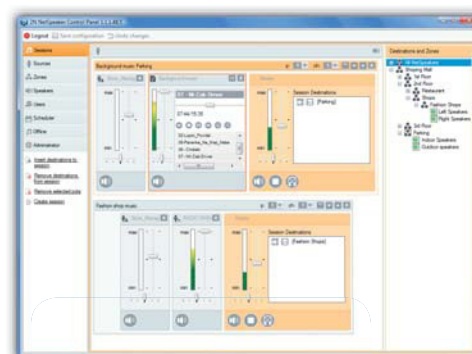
2N NetSpeaker Control Panel

Logout Save configuration Undo changes

Sessions
Sources
Zones
Speakers
Users
Scheduler
Offline
Administrator

Insert destinations to session
Remove destinations from session
Remove selected jobs
Create session

Background music: Parking

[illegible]

Mr. Cab - Simple

07:46 / 15:25

Session Destinations
[Parking]

Fashion shop music

Session Destinations
[Fashion Shops]

Destinations and Zones

2N NetSpeakers
Shopping Mall
1st Floor
2nd Floor
Restaurant
Shops
Fashion Shops
Left Speakers
Right Speakers
3rd Floor
Parking
Indoor Speakers
Outdoor speakers